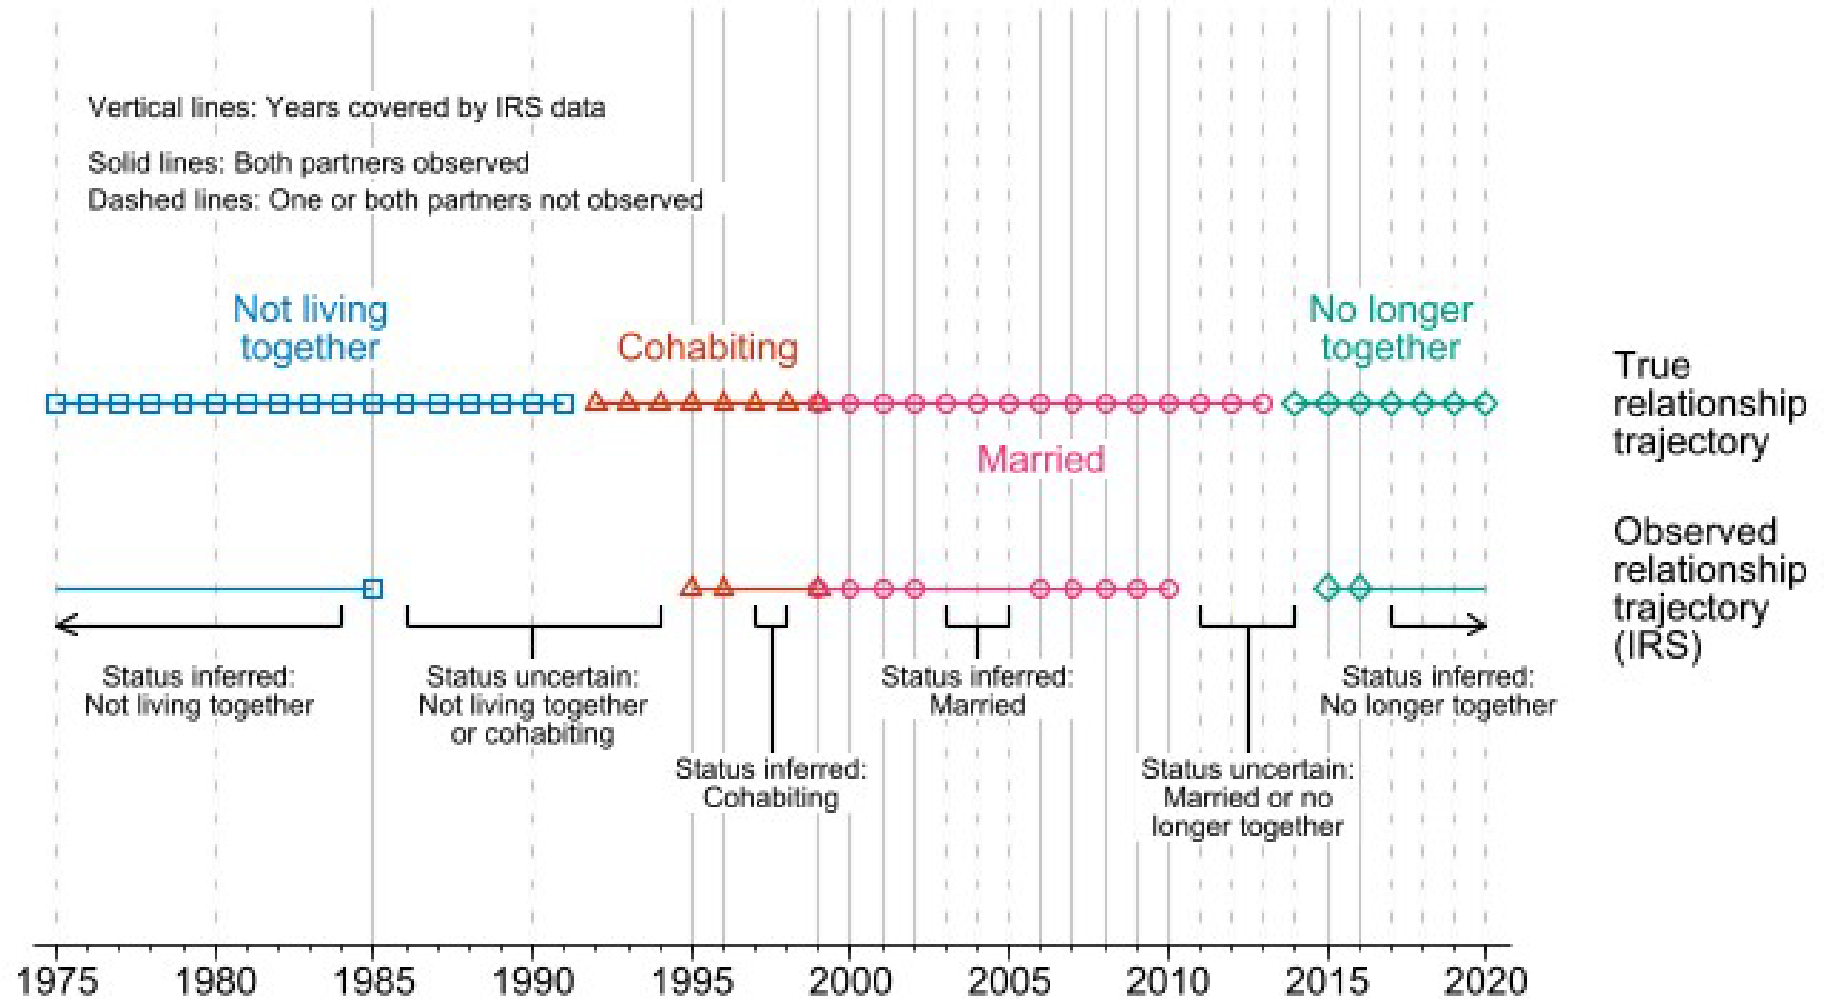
Vertical lines: Years covered by IRS data

Solid lines: Both partners observed
Dashed lines: One or both partners not observed

Not living together

Cohabiting

No longer together

True relationship trajectory

Married

Observed relationship trajectory (IRS)

Status inferred: Not living together

Status uncertain: Not living together or cohabiting

Status inferred: Cohabiting

Status inferred: Married

Status uncertain: Married or no longer together

Status inferred: No longer together

1975 1980 1985 1990 1995 2000 2005 2010 2015 2020